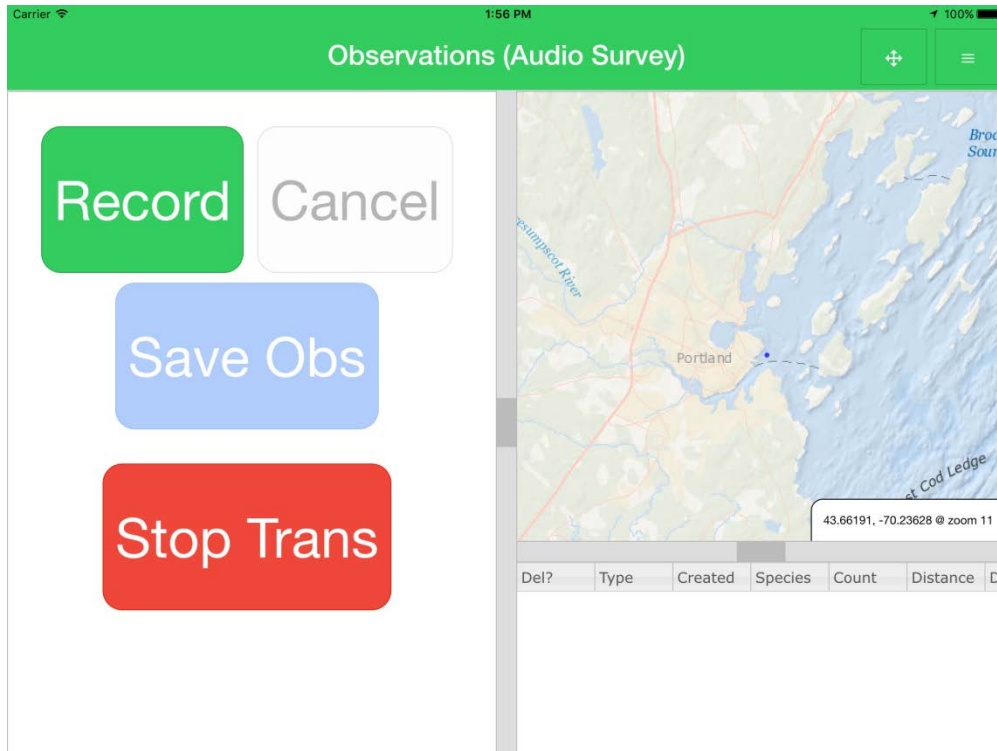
Carrier
1:56 PM
100%

Observations (Audio Survey)

Record
Cancel
Save Obs
Stop Trans

Brc
Sour
sumpscot River
Portland
st Cod Ledge
43.66191, -70.23628 @ zoom 11

| Del? | Type | Created | Species | Count | Distance | D |
|---|---|---|---|---|---|---|